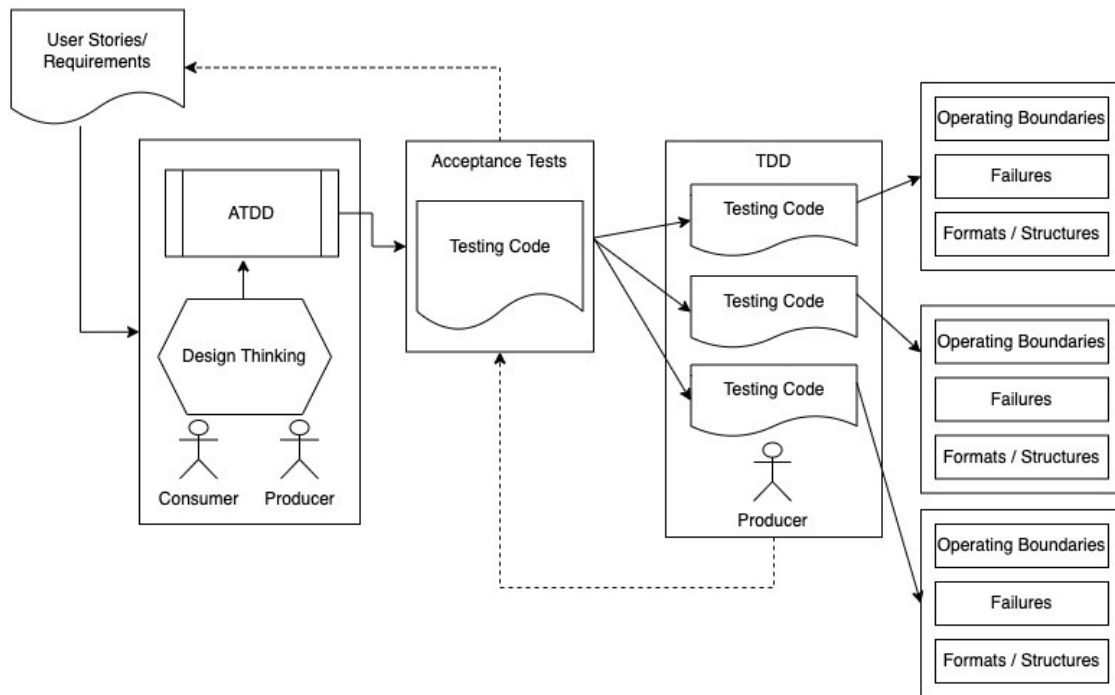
User Stories/ Requirements

ATDD

Design Thinking

Consumer

Producer

Acceptance Tests

Testing Code

TDD

Testing Code

Testing Code

Testing Code

Producer

Operating Boundaries

Failures

Formats / Structures

Operating Boundaries

Failures

Formats / Structures

Operating Boundaries

Failures

Formats / Structures